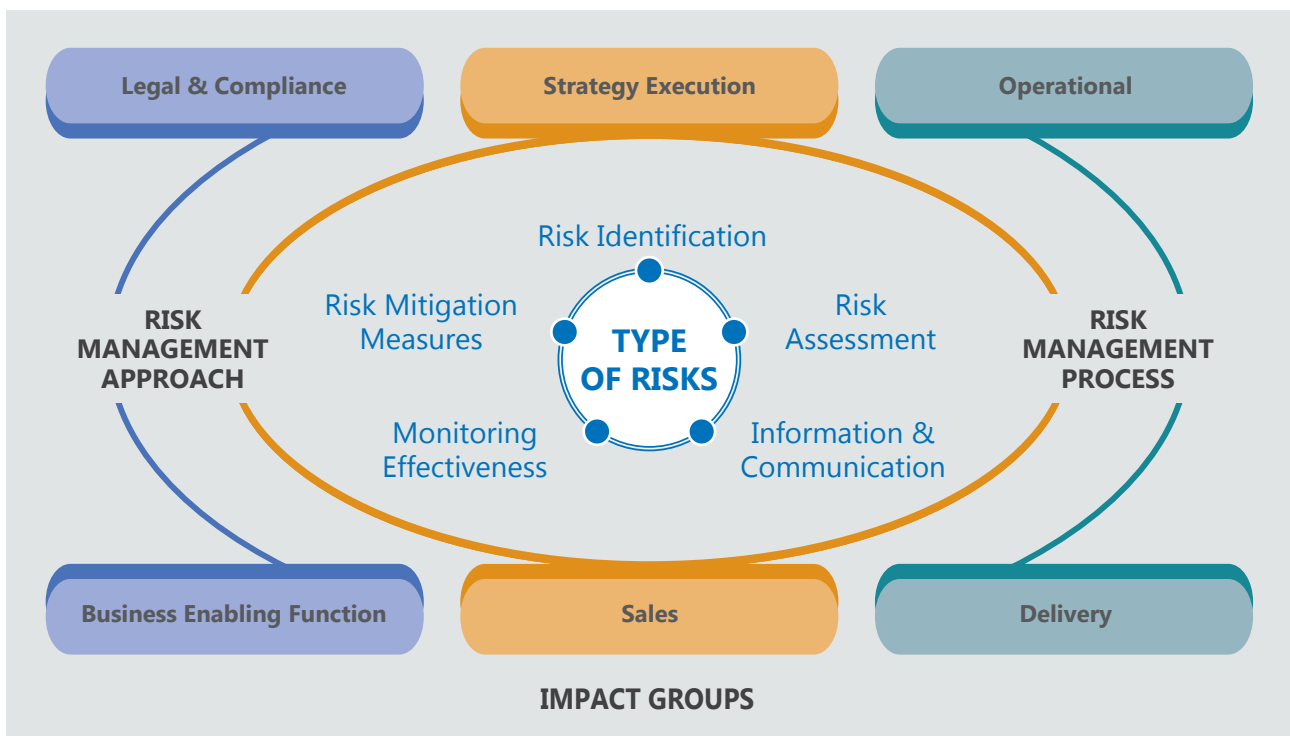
Legal & Compliance

Strategy Execution

Operational

RISK MANAGEMENT APPROACH

Risk Identification

Risk Mitigation Measures

Risk Assessment

TYPE OF RISKS

Monitoring Effectiveness

Information & Communication

RISK MANAGEMENT PROCESS

Business Enabling Function

Sales

Delivery

IMPACT GROUPS